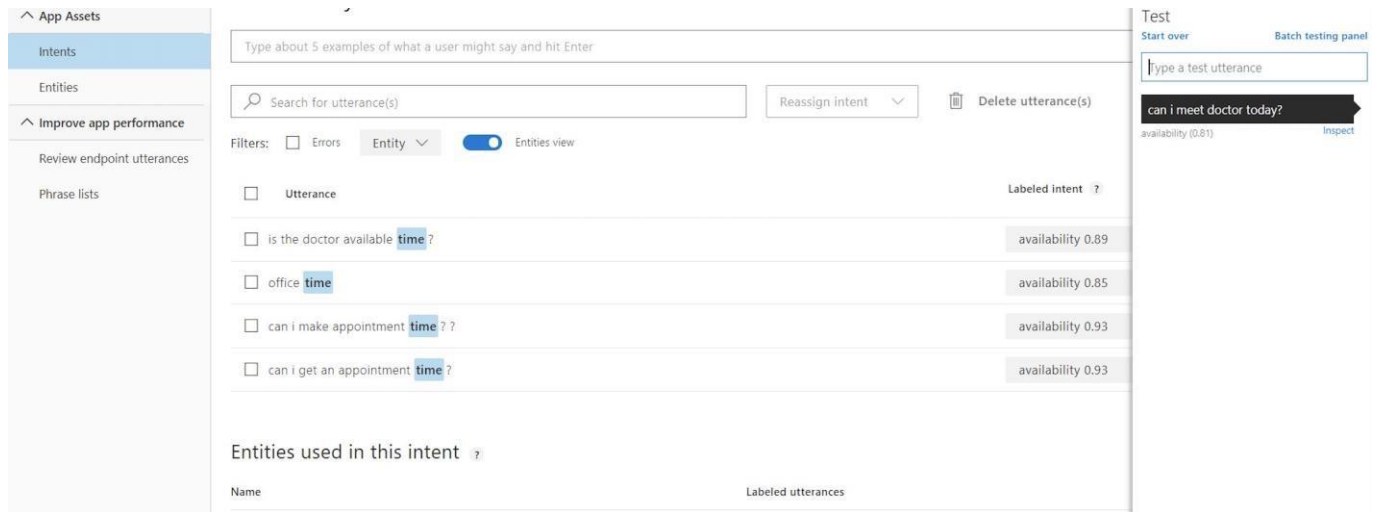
^ App Assets
Intents
Entities
^ Improve app performance
Review endpoint utterances
Phrase lists

Type about 5 examples of what a user might say and hit Enter

Search for utterance(s)
Reassign intent
Delete utterance(s)

Filters: Errors Entity Entities view

| Utterance | Labeled intent ? |
|---|---|
| is the doctor available time ? | availability 0.89 |
| office time | availability 0.85 |
| can i make appointment time ? ? | availability 0.93 |
| can i get an appointment time ? | availability 0.93 |

Entities used in this intent ?

Name
Labeled utterances

Test
Start over
Batch testing panel
Type a test utterance
can i meet doctor today?
availability (0.81)
Inspect